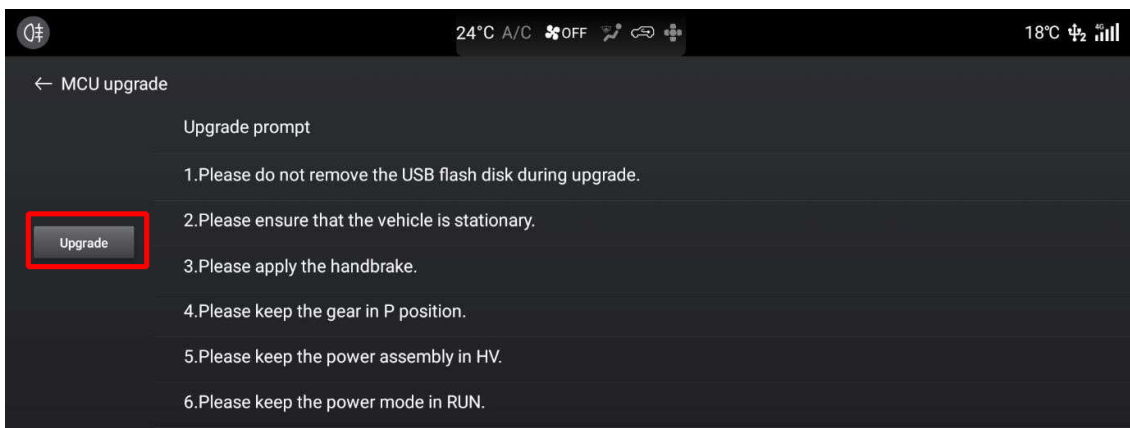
24°C A/C OFF

18°C 4G

← MCU upgrade

Upgrade prompt

1.Please do not remove the USB flash disk during upgrade.

Upgrade

2.Please ensure that the vehicle is stationary.

3.Please apply the handbrake.

4.Please keep the gear in P position.

5.Please keep the power assembly in HV.

6.Please keep the power mode in RUN.